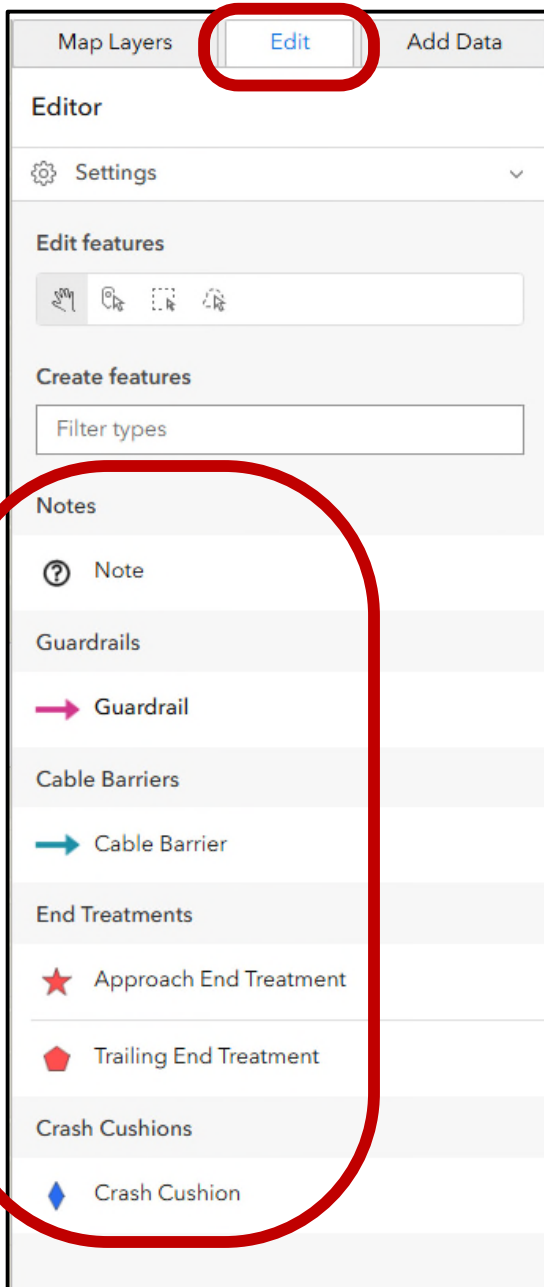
Map Layers
Edit
Add Data

Editor

Settings

Edit features

Create features

Filter types

Notes

Note

Guardrails

Guardrail

Cable Barriers

Cable Barrier

End Treatments

Approach End Treatment

Trailing End Treatment

Crash Cushions

Crash Cushion